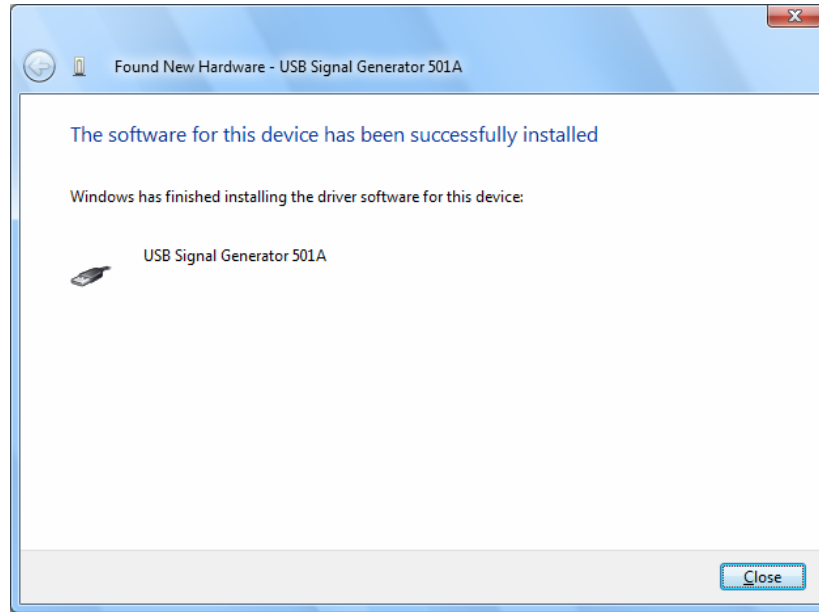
Found New Hardware - USB Signal Generator 501A

The software for this device has been successfully installed

Windows has finished installing the driver software for this device:

USB Signal Generator 501A

Close